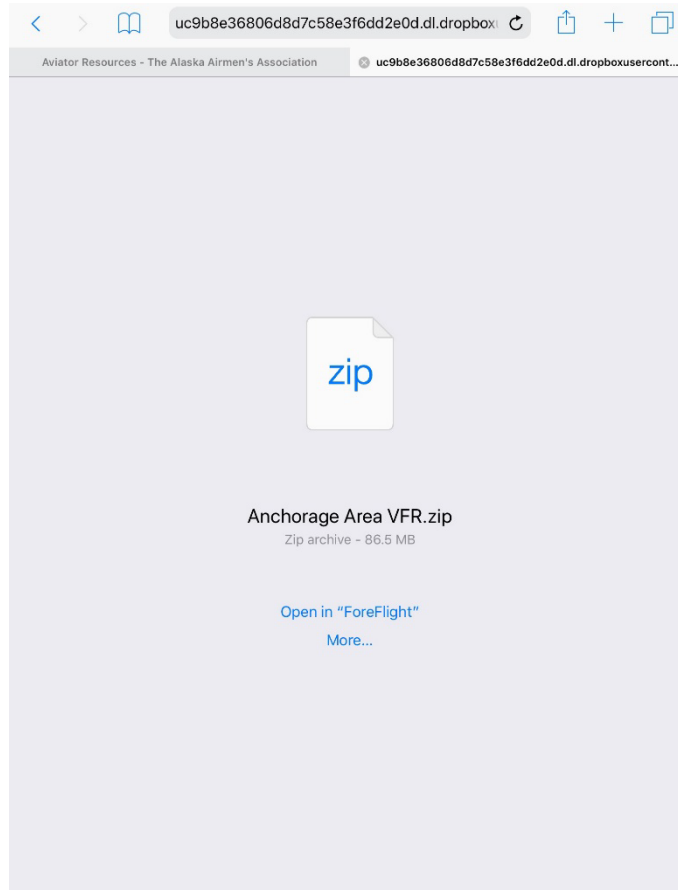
uc9b8e36806d8d7c58e3f6dd2e0d.dl.dropbox

Aviator Resources - The Alaska Airmen's Association

uc9b8e36806d8d7c58e3f6dd2e0d.dl.dropboxusercont...

zip

Anchorage Area VFR.zip

Zip archive - 86.5 MB

Open in "ForeFlight"

More...